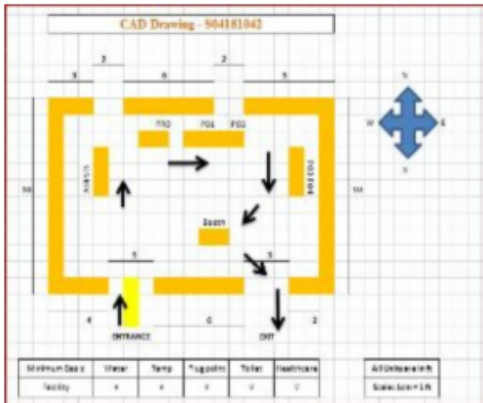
CAD Drawing - S04181042

3 2
8 6 2 5

FTC2 FG1 FG2

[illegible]

FG3 FG4

10 10

N
W E
S

Booth

5

4 6 2

ENTRANCE EXIT

| Minimum Dass | Water | Temp | Plug point | Toilet | Healthcare |
|---|---|---|---|---|---|
| Facility | ✓ | ✓ | ✓ | ✓ | ✓ |

All Units are in ft
Scale: 1cm = 1 ft